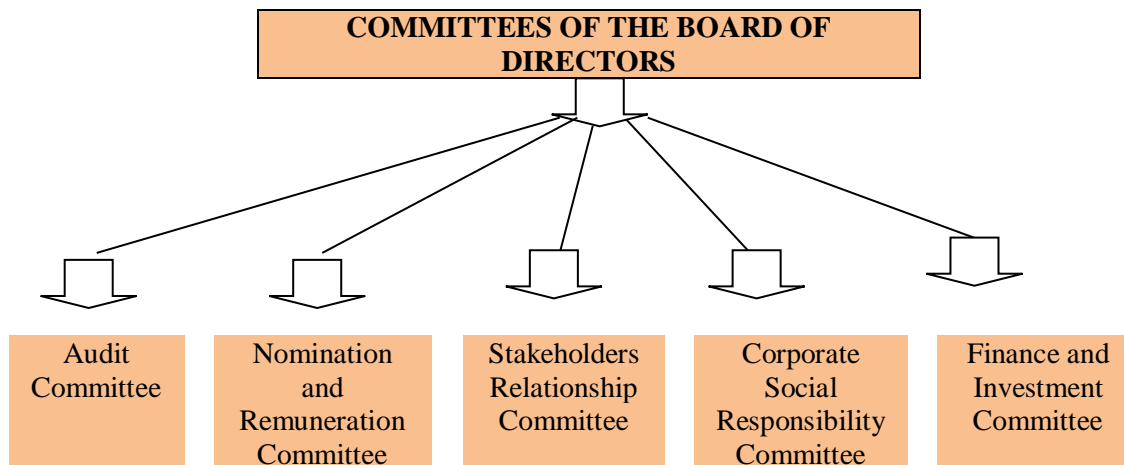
COMMITTEES OF THE BOARD OF DIRECTORS

Audit Committee

Nomination and Remuneration Committee

Stakeholders Relationship Committee

Corporate Social Responsibility Committee

Finance and Investment Committee